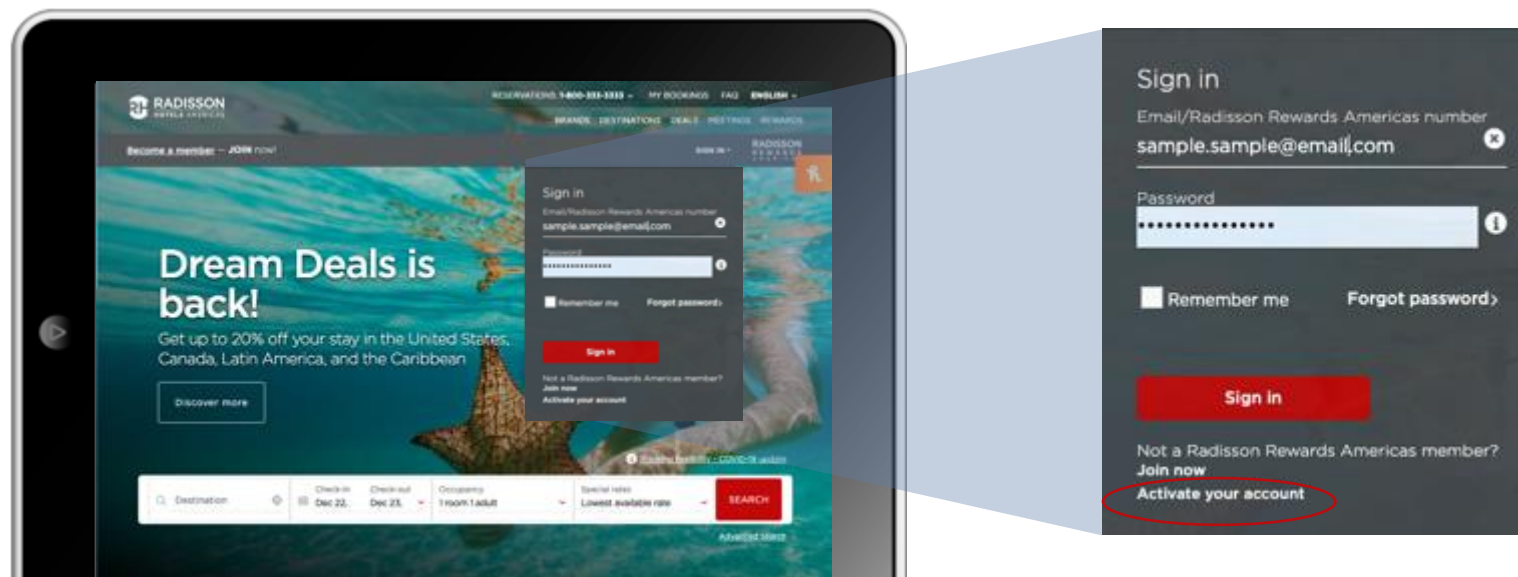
RADISSON HOTELS AMERICAS

RESERVATIONS 1-800-333-3333 MY BOOKINGS FAQ ENGLISH

BRANDS DESTINATIONS DEALS MEETINGS REWARDS

Become a member – JOIN now!

SIGN IN

RADISSON REWARDS

Sign in

Email/Radisson Rewards Americas number

sample.sample@email.com

Password

•••••••••••••••

Remember me

Forgot password›

Sign in

Not a Radisson Rewards Americas member?

Join now

Activate your account

Dream Deals is back!

Get up to 20% off your stay in the United States, Canada, Latin America, and the Caribbean

Discover more

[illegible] – COVID-19 update

Destination

Check-in Dec 22,

Check-out Dec 23,

Occupancy 1 room 1 adult

Special rates Lowest available rate

SEARCH

Advanced search

Sign in

Email/Radisson Rewards Americas number

sample.sample@email.com

Password

•••••••••••••••

Remember me

Forgot password›

Sign in

Not a Radisson Rewards Americas member?

Join now

Activate your account